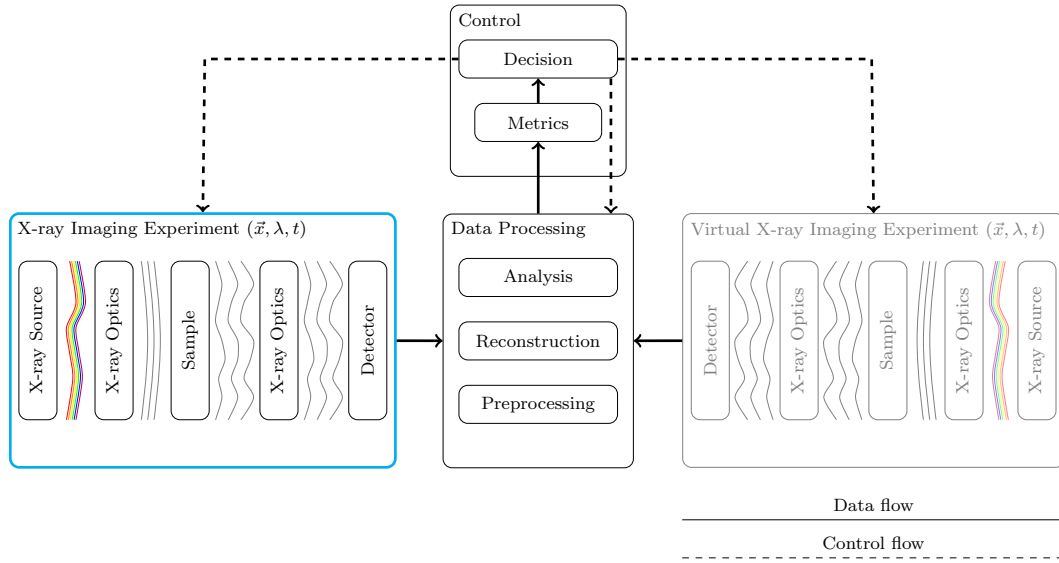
Control

Decision

Metrics

X-ray Imaging Experiment $(\vec{x}, \lambda, t)$

X-ray Source

X-ray Optics

Sample

X-ray Optics

Detector

Data Processing

Analysis

Reconstruction

Preprocessing

Virtual X-ray Imaging Experiment $(\vec{x}, \lambda, t)$

Detector

X-ray Optics

Sample

X-ray Optics

X-ray Source

Data flow

Control flow